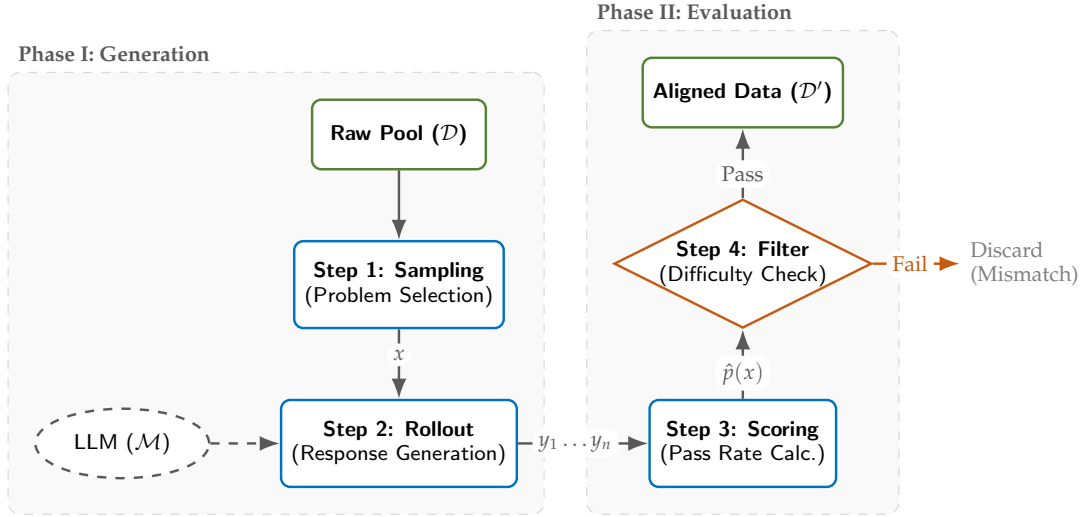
Phase I: Generation

Raw Pool ($\mathcal{D}$)

Step 1: Sampling
(Problem Selection)

$x$

LLM ($\mathcal{M}$)

Step 2: Rollout
(Response Generation)

$y_1 \ldots y_n$

Phase II: Evaluation

Aligned Data ($\mathcal{D}'$)

Pass

Step 4: Filter
(Difficulty Check)

Fail

Discard
(Mismatch)

$\hat{p}(x)$

Step 3: Scoring
(Pass Rate Calc.)